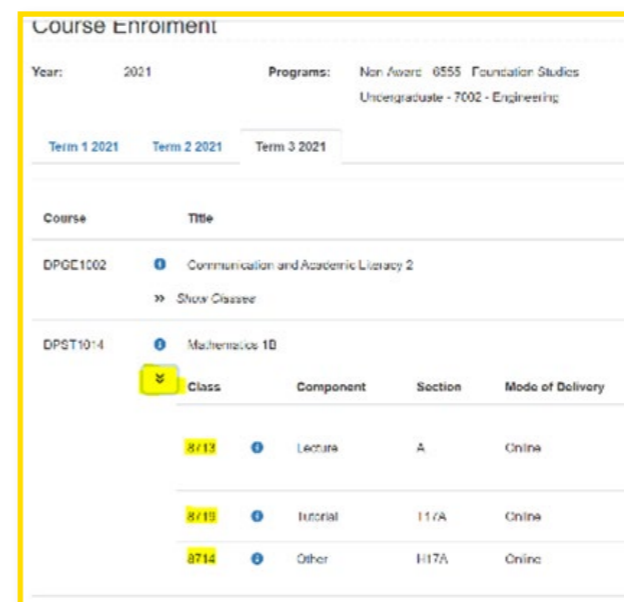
Course Enrolment

Year: 2021

Programs: Non Award - 6555 - Foundation Studies
Undergraduate - 7002 - Engineering

Term 1 2021 Term 2 2021 Term 3 2021

| Course | | Title |
|---|---|---|
| DPGE1002 | i | Communication and Academic Literacy 2 |
| | | » Show Classes |
| DPST1014 | i | Mathematics 1B |

| Class | | Component | Section | Mode of Delivery |
|---|---|---|---|---|
| 8713 | i | Lecture | A | Online |
| 8719 | i | Tutorial | H17A | Online |
| 8714 | i | Other | H17A | Online |